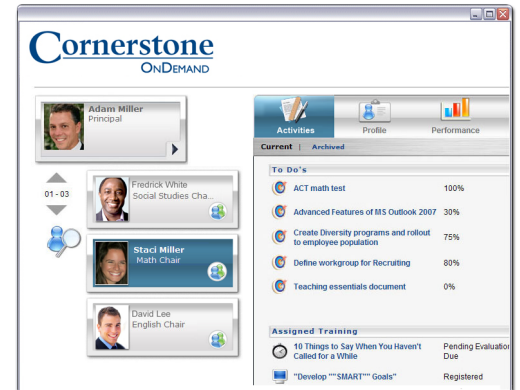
Cornerstone
OnDemand

Adam Miller
Principal

01 - 03

Fredrick White
Social Studies Cha...

Staci Miller
Math Chair

David Lee
English Chair

Activities

Profile

Performance

Current | Archived

To Do's

| | |
|---|---|
| ACT math test | 100% |
| Advanced Features of MS Outlook 2007 | 30% |
| Create Diversity programs and rollout to employee population | 75% |
| Define workgroup for Recruiting | 80% |
| Teaching essentials document | 0% |

Assigned Training

| | |
|---|---|
| 10 Things to Say When You Haven't Called for a While | Pending Evaluation Due |
| "Develop ""SMART"" Goals" | Registered |